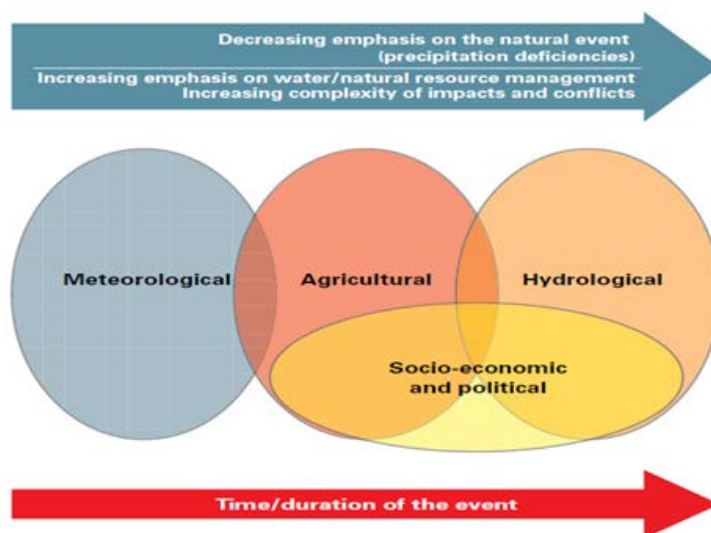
Decreasing emphasis on the natural event
(precipitation deficiencies)

Increasing emphasis on water/natural resource management
Increasing complexity of impacts and conflicts

Meteorological

Agricultural

Hydrological

Socio-economic and political

Time/duration of the event